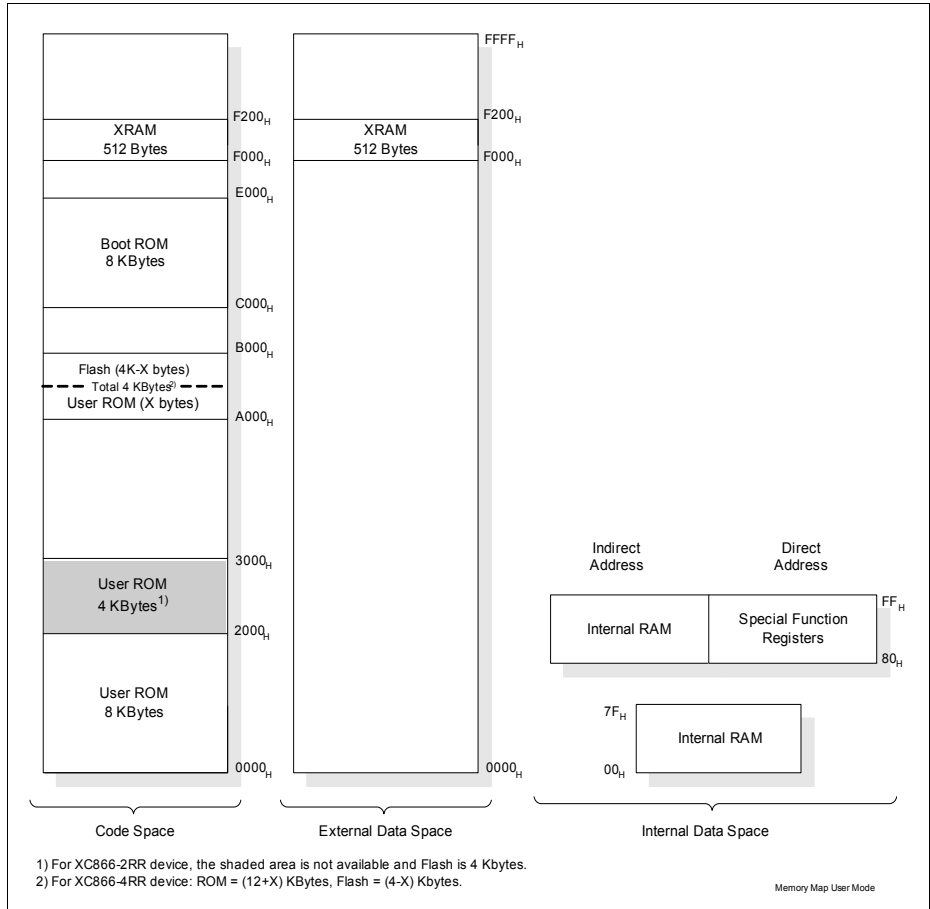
XRAM
512 Bytes

Boot ROM
8 KBytes

Flash (4K-X bytes)
Total 4 KBytes$^{2)}$
User ROM (X bytes)

User ROM
4 KBytes$^{1)}$

User ROM
8 KBytes

$F200_H$
$F000_H$
$E000_H$
$C000_H$
$B000_H$
$A000_H$
$3000_H$
$2000_H$
$0000_H$

$FFFF_H$

XRAM
512 Bytes

$F200_H$
$F000_H$
$0000_H$

Indirect Address

Direct Address

Internal RAM

Special Function Registers

$FF_H$
$80_H$

$7F_H$
Internal RAM
$00_H$

Code Space

External Data Space

Internal Data Space

1) For XC866-2RR device, the shaded area is not available and Flash is 4 Kbytes.
2) For XC866-4RR device: ROM = (12+X) KBytes, Flash = (4-X) Kbytes.

Memory Map User Mode